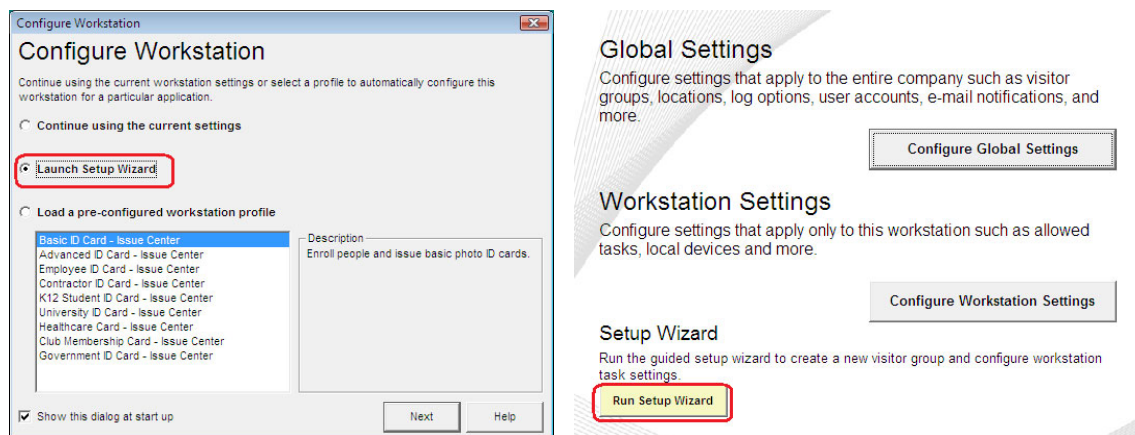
Configure Workstation

Configure Workstation

Continue using the current workstation settings or select a profile to automatically configure this workstation for a particular application.

Continue using the current settings

Launch Setup Wizard

Load a pre-configured workstation profile

Basic ID Card - Issue Center
Advanced ID Card - Issue Center
Employee ID Card - Issue Center
Contractor ID Card - Issue Center
K12 Student ID Card - Issue Center
University ID Card - Issue Center
Healthcare Card - Issue Center
Club Membership Card - Issue Center
Government ID Card - Issue Center

Description
Enroll people and issue basic photo ID cards.

Show this dialog at start up

Next

Help

Global Settings

Configure settings that apply to the entire company such as visitor groups, locations, log options, user accounts, e-mail notifications, and more.

Configure Global Settings

Workstation Settings

Configure settings that apply only to this workstation such as allowed tasks, local devices and more.

Configure Workstation Settings

Setup Wizard

Run the guided setup wizard to create a new visitor group and configure workstation task settings.

Run Setup Wizard